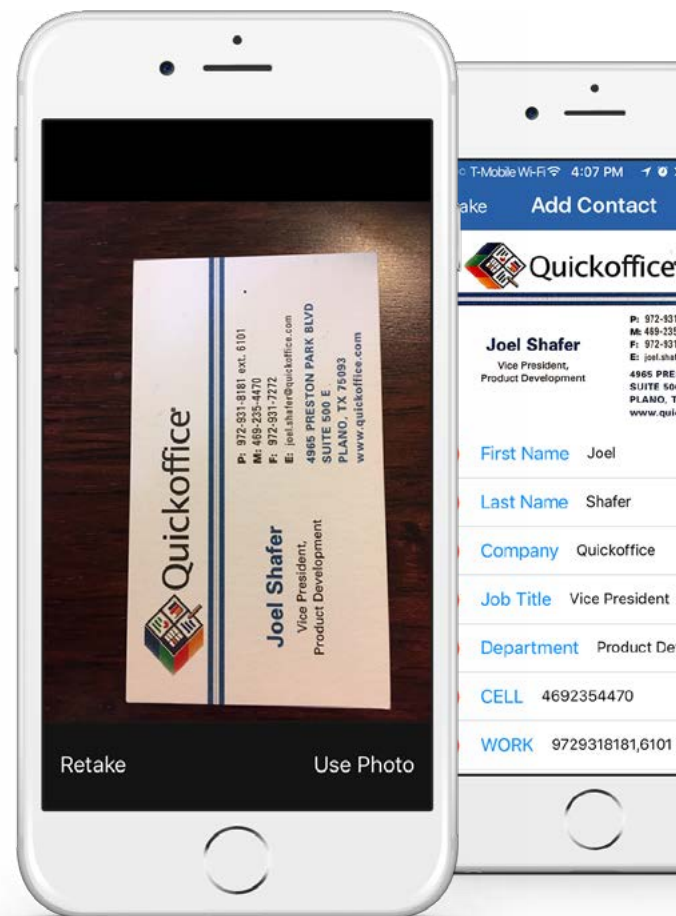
Quickoffice®

P: 972-931-8181 ext. 6101
M: 469-235-4470
F: 972-931-7272
E: joel.shafer@quickoffice.com
4965 PRESTON PARK BLVD
SUITE 500 E
PLANO, TX 75093
www.quickoffice.com

Joel Shafer
Vice President,
Product Development

Retake
Use Photo

T-Mobile Wi-Fi 4:07 PM
ake
Add Contact

Quickoffice

Joel Shafer
Vice President,
Product Development

P: 972-931
M: 469-235
F: 972-931
E: joel.shaf
4965 PRES
SUITE 500
PLANO, T
www.quic

First Name Joel
Last Name Shafer
Company Quickoffice
Job Title Vice President
Department Product Dev
CELL 4692354470
WORK 9729318181,6101